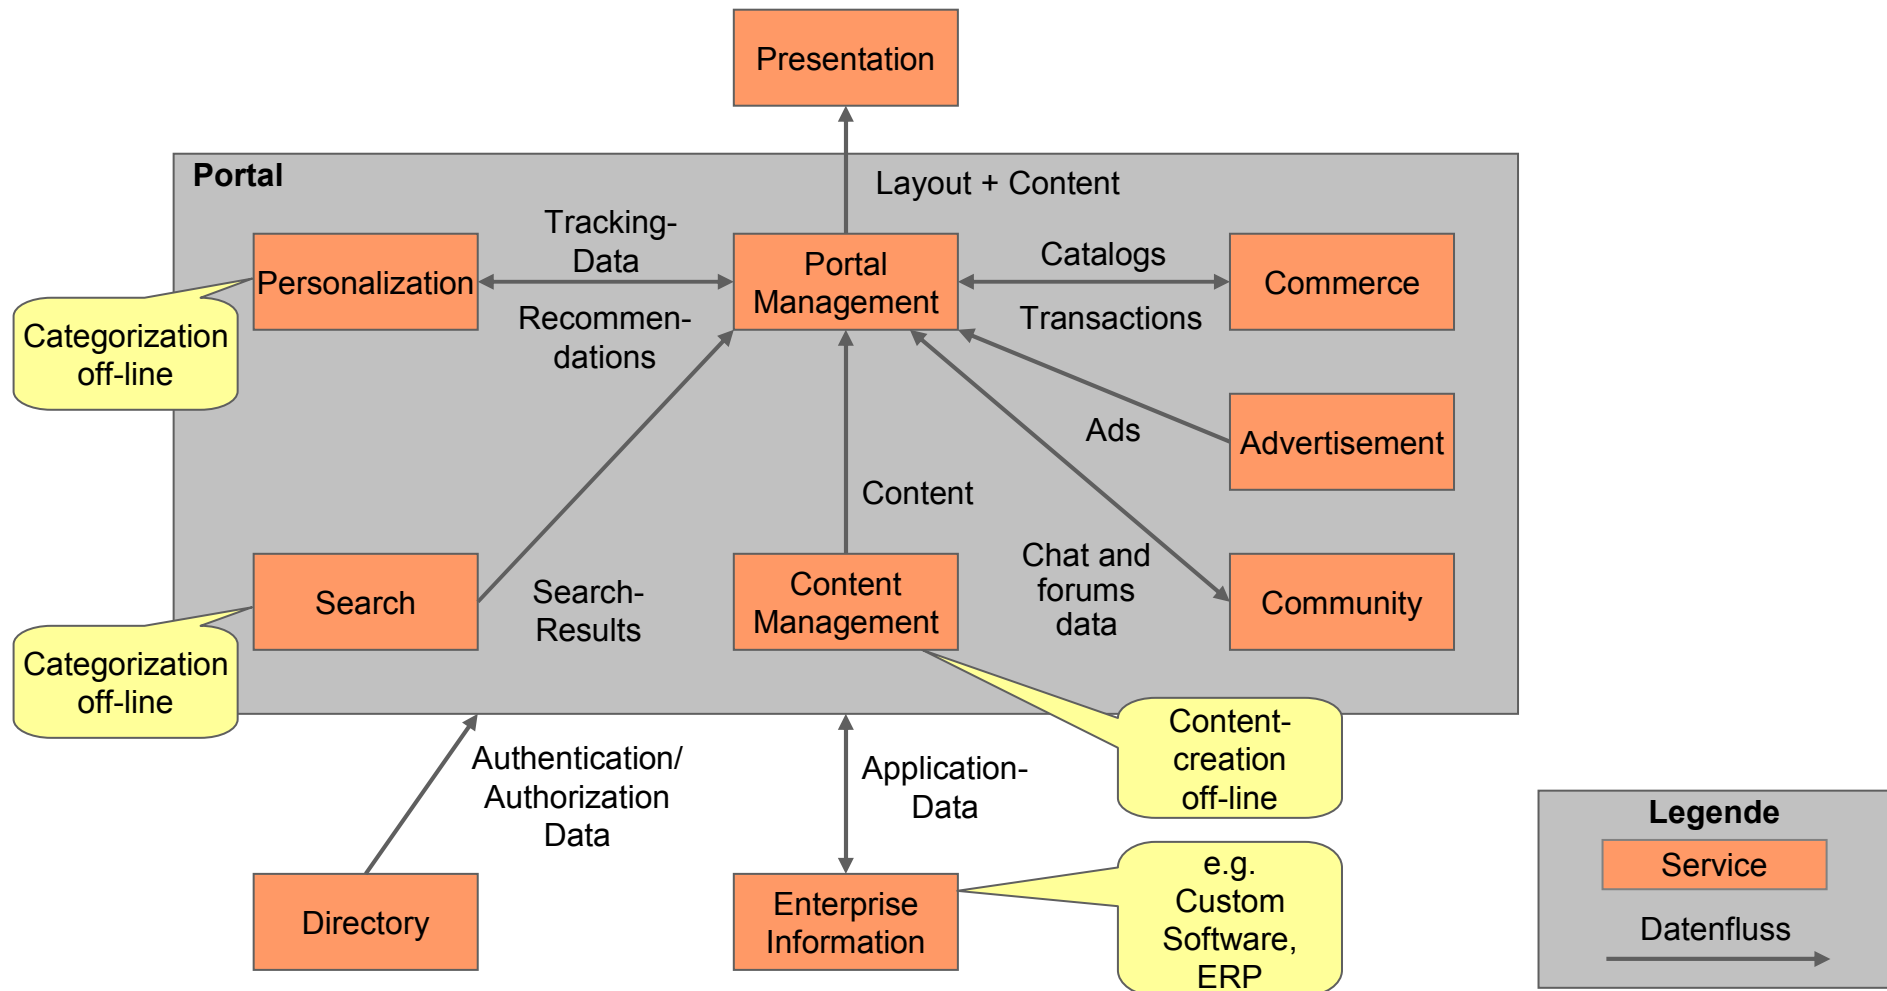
Presentation

Portal

Layout + Content

Personalization

Tracking-Data

Recommendations

Portal Management

Catalogs

Transactions

Commerce

Categorization off-line

Advertisement

Ads

Content

Chat and forums data

Search

Search-Results

Content Management

Community

Categorization off-line

Content-creation off-line

Authentication/ Authorization Data

Application-Data

Directory

Enterprise Information

e.g. Custom Software, ERP

Legende

Service

Datenfluss